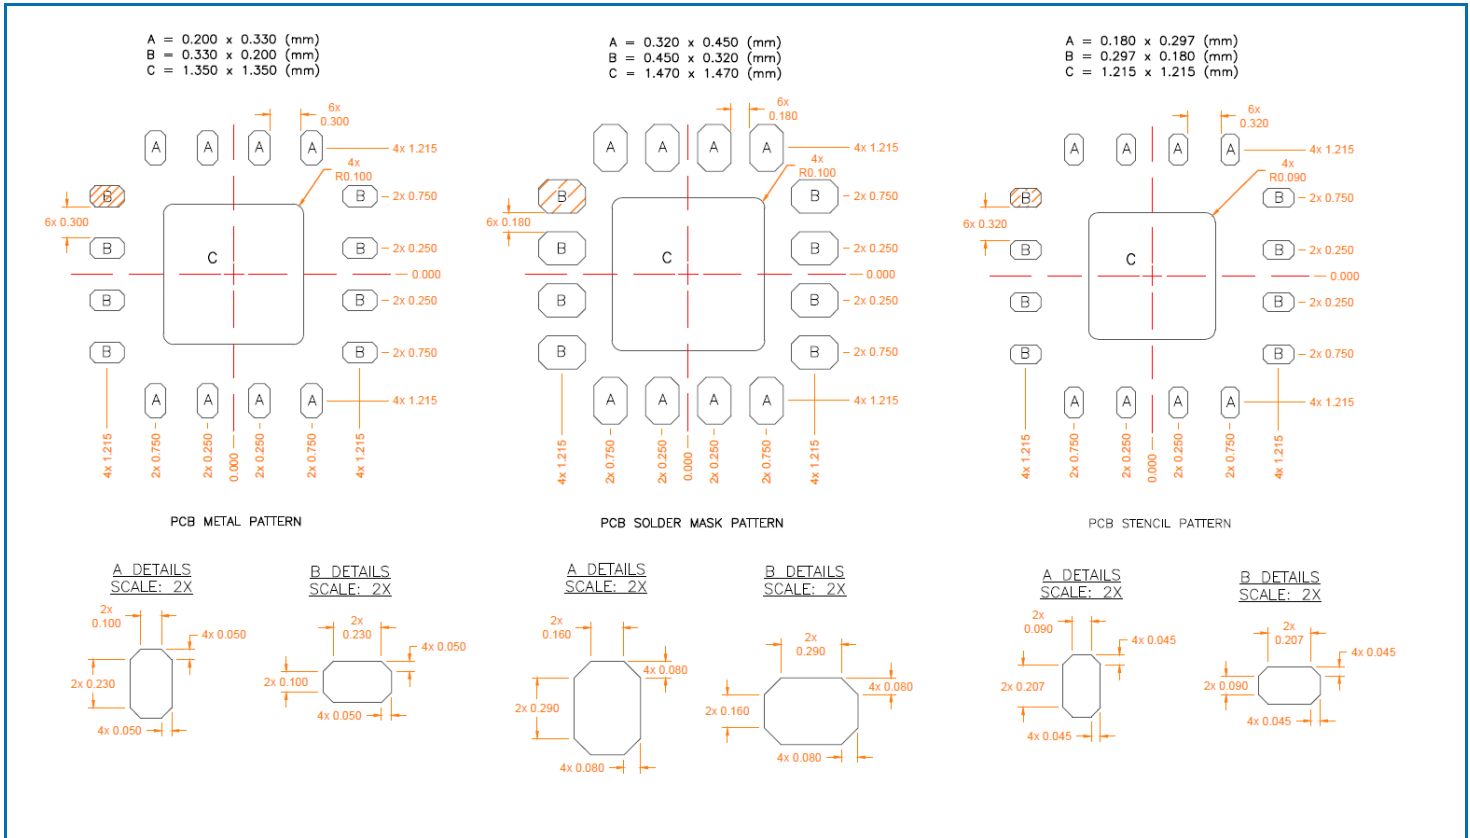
A = 0.200 x 0.330 (mm)
B = 0.330 x 0.200 (mm)
C = 1.350 x 1.350 (mm)

6x 0.300
4x 1.215
4x R0.100
2x 0.750
6x 0.300
2x 0.250
0.000
2x 0.250
2x 0.750
4x 1.215
A A A A
B B B B B B B B
C
A A A A
4x 1.215
2x 0.750
2x 0.250
0.000
2x 0.250
2x 0.750
4x 1.215

PCB METAL PATTERN

A = 0.320 x 0.450 (mm)
B = 0.450 x 0.320 (mm)
C = 1.470 x 1.470 (mm)

6x 0.180
4x 1.215
4x R0.100
2x 0.750
6x 0.180
2x 0.250
0.000
2x 0.250
2x 0.750
4x 1.215
A A A A
B B B B B B B B
C
A A A A
4x 1.215
2x 0.750
2x 0.250
0.000
2x 0.250
2x 0.750
4x 1.215

PCB SOLDER MASK PATTERN

A = 0.180 x 0.297 (mm)
B = 0.297 x 0.180 (mm)
C = 1.215 x 1.215 (mm)

6x 0.320
4x 1.215
4x R0.090
2x 0.750
6x 0.320
2x 0.250
0.000
2x 0.250
2x 0.750
4x 1.215
A A A A
B B B B B B B B
C
A A A A
4x 1.215
2x 0.750
2x 0.250
0.000
2x 0.250
2x 0.750
4x 1.215

PCB STENCIL PATTERN

A DETAILS
SCALE: 2X
2x 0.100
4x 0.050
2x 0.230
4x 0.050

B DETAILS
SCALE: 2X
2x 0.230
4x 0.050
2x 0.100
4x 0.050

A DETAILS
SCALE: 2X
2x 0.160
4x 0.080
2x 0.290
4x 0.080

B DETAILS
SCALE: 2X
2x 0.290
4x 0.080
2x 0.160
4x 0.080

A DETAILS
SCALE: 2X
2x 0.090
4x 0.045
2x 0.207
4x 0.045

B DETAILS
SCALE: 2X
2x 0.207
4x 0.045
2x 0.090
4x 0.045